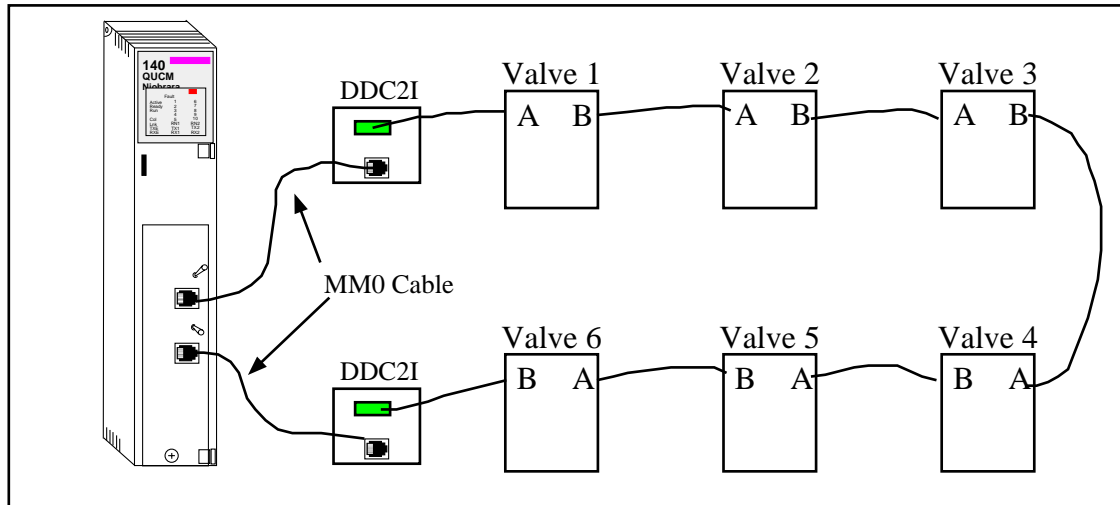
140
QUCM
Niobrara

Fault
Active 1 6
Ready 2 7
Run 3 8
4 9
Cal 5 10
Lnk RN1 RN2
TX1 TX1 TX2
RX1 RX1 RX2

DDC2I

Valve 1
A B

Valve 2
A B

Valve 3
A B

MM0 Cable

DDC2I

Valve 6
B A

Valve 5
B A

Valve 4
B A